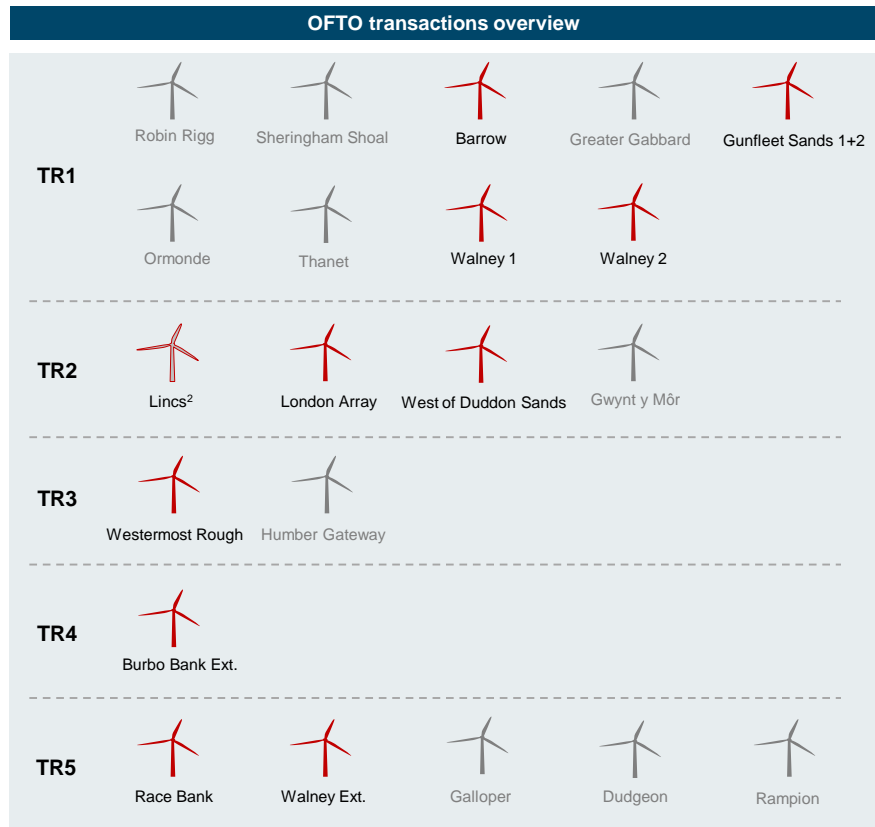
OFTO transactions overview

TR1

Robin Rigg | Sheringham Shoal | Barrow | Greater Gabbard | Gunfleet Sands 1+2

Ormonde | Thanet | Walney 1 | Walney 2

TR2

Lincs$^2$ | London Array | West of Duddon Sands | Gwynt y Môr

TR3

Westermost Rough | Humber Gateway

TR4

Burbo Bank Ext.

TR5

Race Bank | Walney Ext. | Galloper | Dudgeon | Rampion